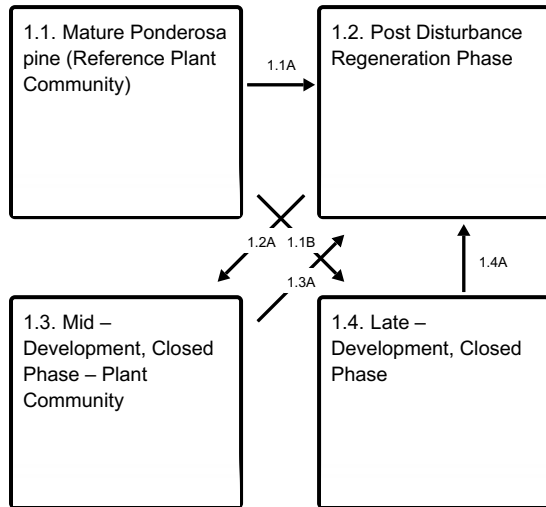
1.1. Mature Ponderosa pine (Reference Plant Community)

1.1A

1.2. Post Disturbance Regeneration Phase

1.2A

1.1B

1.3A

1.4A

1.3. Mid – Development, Closed Phase – Plant Community

1.4. Late – Development, Closed Phase